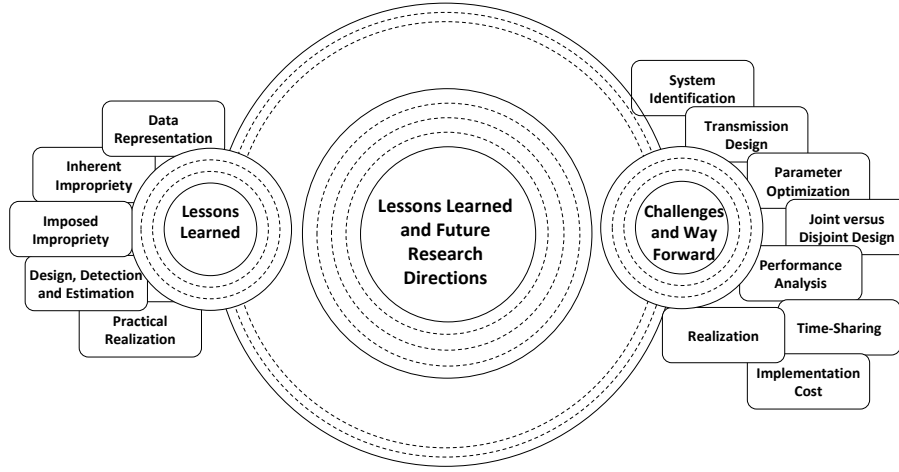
Data Representation

Inherent Impropriety

Imposed Impropriety

Design, Detection and Estimation

Practical Realization

Lessons Learned

Lessons Learned and Future Research Directions

Challenges and Way Forward

System Identification

Transmission Design

Parameter Optimization

Joint versus Disjoint Design

Performance Analysis

Realization

Time-Sharing

Implementation Cost